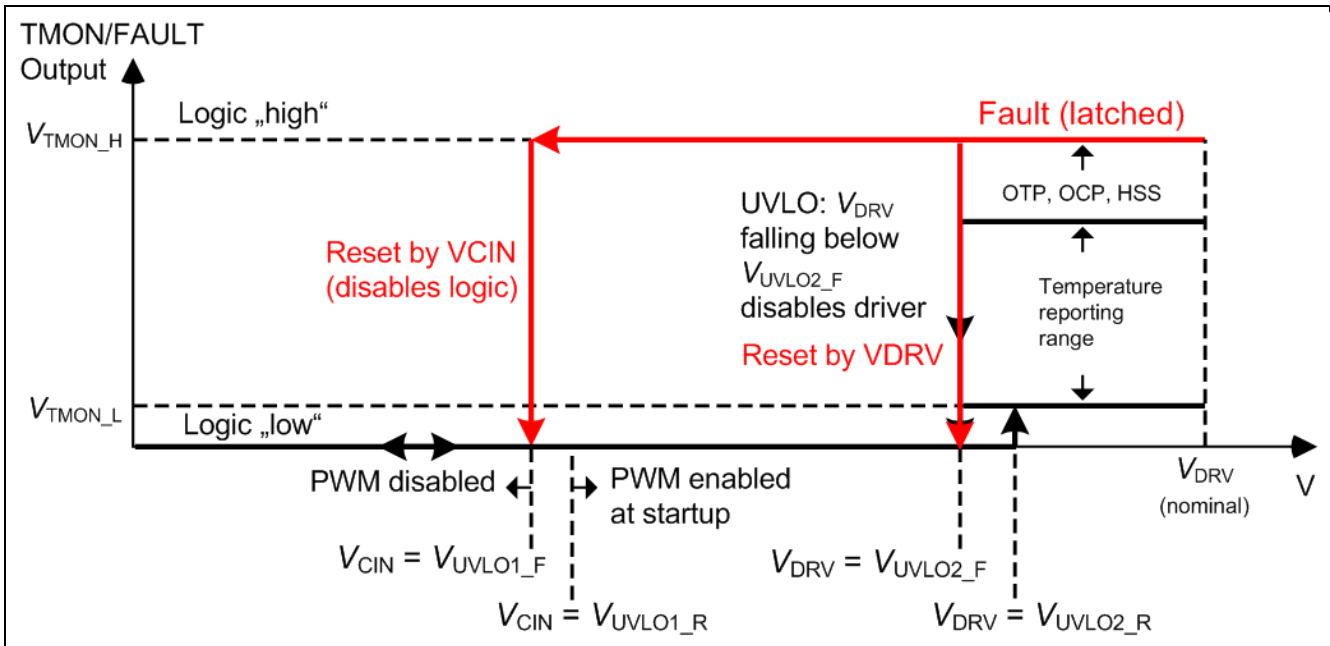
TMON/FAULT Output

$V_{TMON\_H}$

Logic „high“

Fault (latched)

OTP, OCP, HSS

UVLO: $V_{DRV}$ falling below $V_{UVLO2\_F}$ disables driver

Reset by VCIN (disables logic)

Temperature reporting range

Reset by VDRV

$V_{TMON\_L}$

Logic „low“

PWM disabled

PWM enabled at startup

$V_{DRV}$ (nominal)

V

$V_{CIN} = V_{UVLO1\_F}$

$V_{CIN} = V_{UVLO1\_R}$

$V_{DRV} = V_{UVLO2\_F}$

$V_{DRV} = V_{UVLO2\_R}$